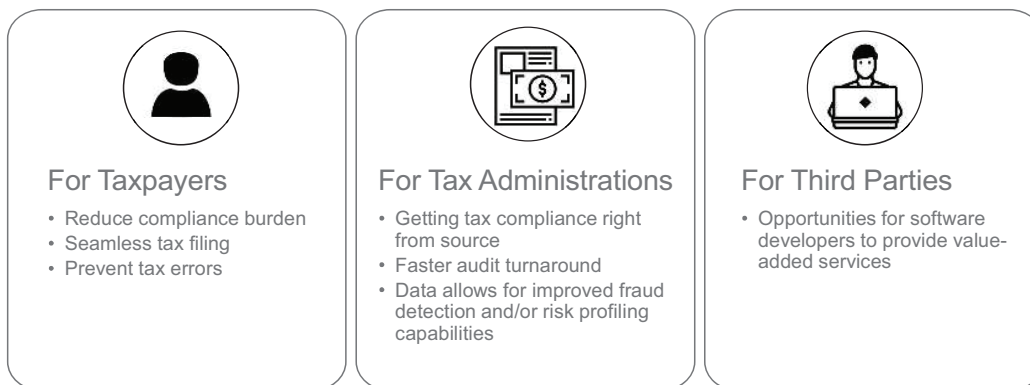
For Taxpayers

- Reduce compliance burden
- Seamless tax filing
- Prevent tax errors

For Tax Administrations

- Getting tax compliance right from source
- Faster audit turnaround
- Data allows for improved fraud detection and/or risk profiling capabilities

For Third Parties

- Opportunities for software developers to provide value-added services